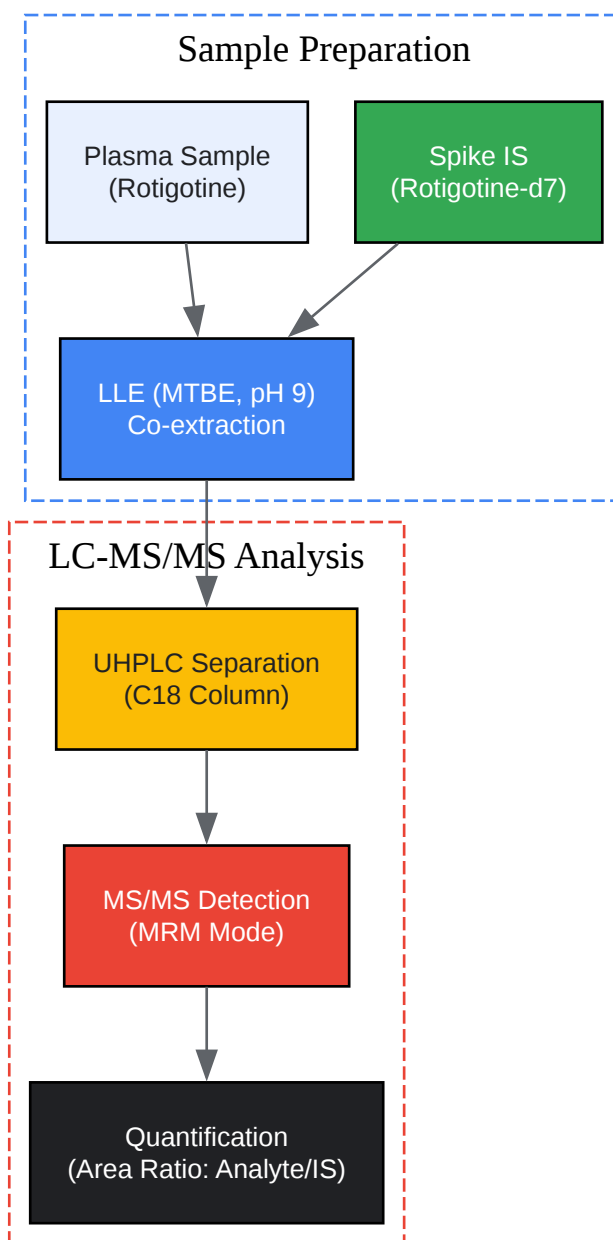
Sample Preparation

Plasma Sample
(Rotigotine)

Spike IS
(Rotigotine-d7)

LLE (MTBE, pH 9)
Co-extraction

LC-MS/MS Analysis

UHPLC Separation
(C18 Column)

MS/MS Detection
(MRM Mode)

Quantification
(Area Ratio: Analyte/IS)